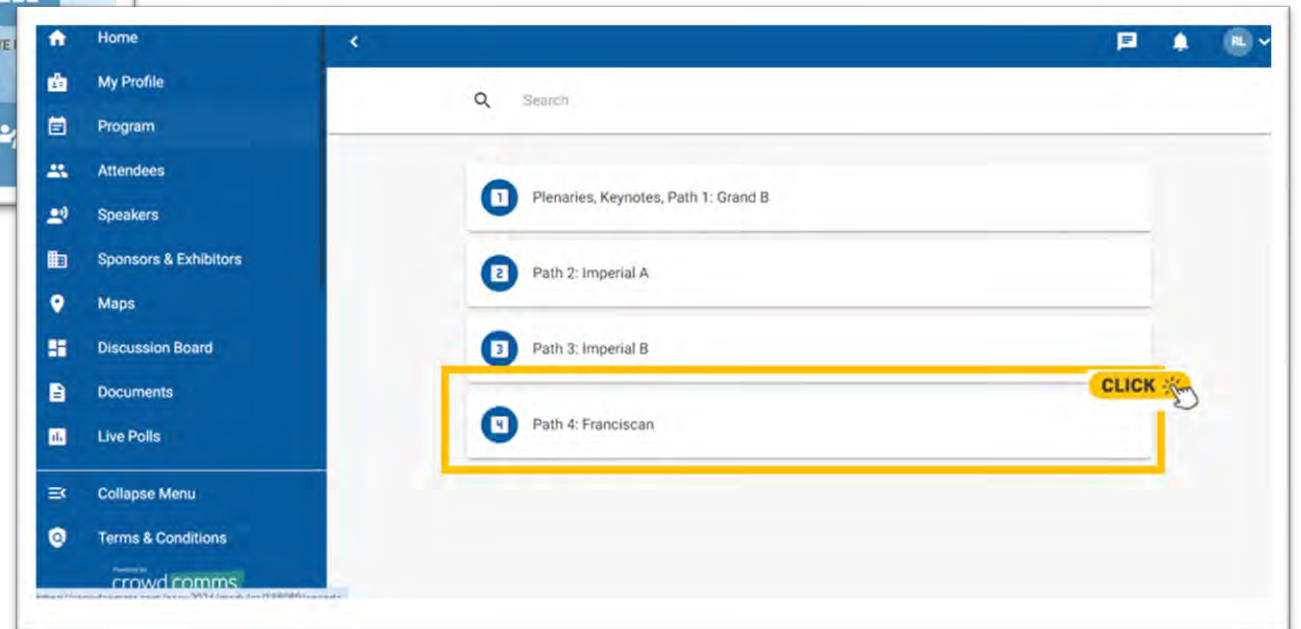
VE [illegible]

Home
My Profile
Program
Attendees
Speakers
Sponsors & Exhibitors
Maps
Discussion Board
Documents
Live Polls
Collapse Menu
Terms & Conditions
Powered by
crowdcomms
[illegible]

RL

Search

1 Plenaries, Keynotes, Path 1: Grand B
2 Path 2: Imperial A
3 Path 3: Imperial B
4 Path 4: Franciscan

CLICK